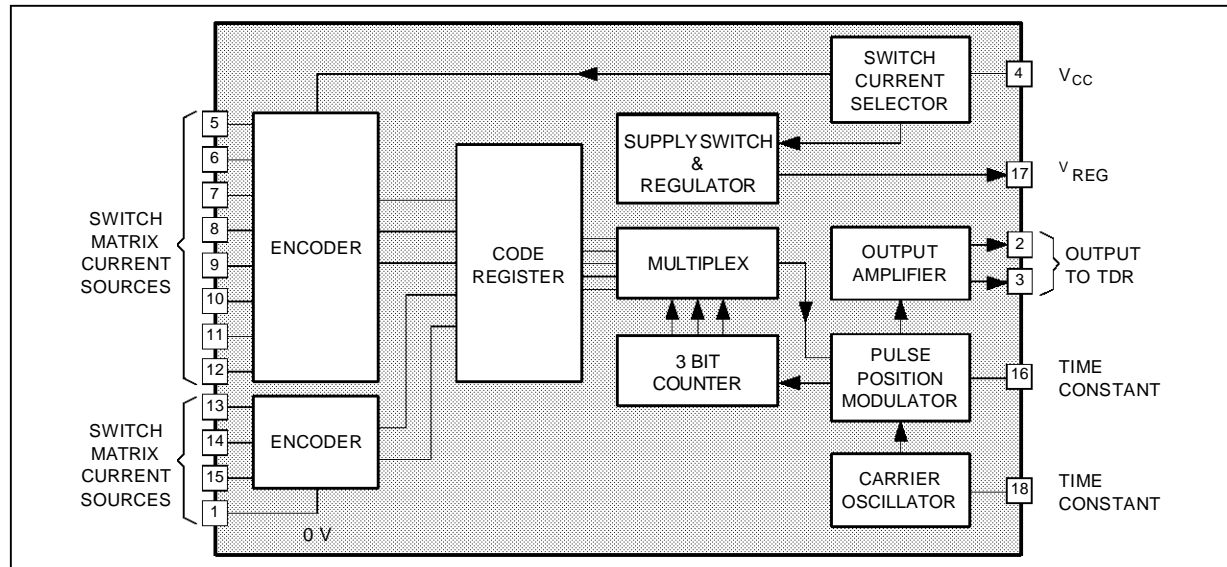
SWITCH CURRENT SELECTOR

4 $V_{CC}$

SUPPLY SWITCH & REGULATOR

17 $V_{REG}$

SWITCH MATRIX CURRENT SOURCES

5
6
7
8
9
10
11
12

ENCODER

CODE REGISTER

MULTIPLEX

OUTPUT AMPLIFIER

2
3

OUTPUT TO TDR

3 BIT COUNTER

PULSE POSITION MODULATOR

16 TIME CONSTANT

SWITCH MATRIX CURRENT SOURCES

13
14
15
1

ENCODER

0 V

CARRIER OSCILLATOR

18 TIME CONSTANT